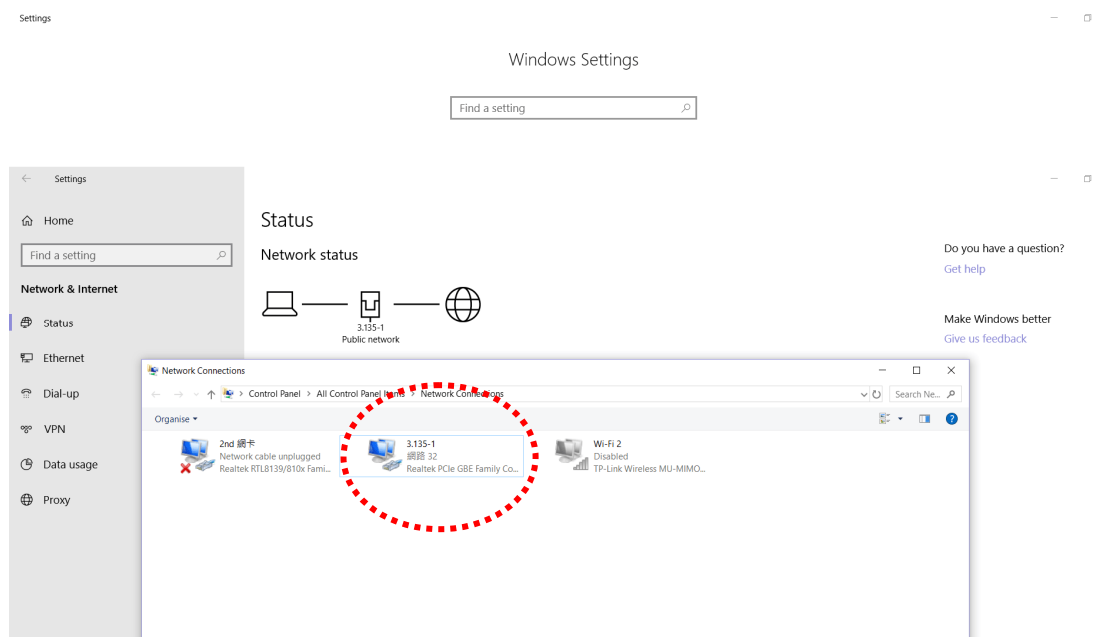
Settings

Windows Settings

Find a setting

Settings

Home

Find a setting

Network & Internet

Status

Ethernet

Dial-up

VPN

Data usage

Proxy

Status

Network status

3.135-1
Public network

Do you have a question?
Get help

Make Windows better
Give us feedback

Network Connections

Control Panel > All Control Panel Items > Network Connections

Search Ne...

Organise ▾

2nd 網卡
Network cable unplugged
Realtek RTL8139/810x Fami...

3.135-1
網路 32
Realtek PCIe GBE Family Co...

Wi-Fi 2
Disabled
TP-Link Wireless MU-MIMO...